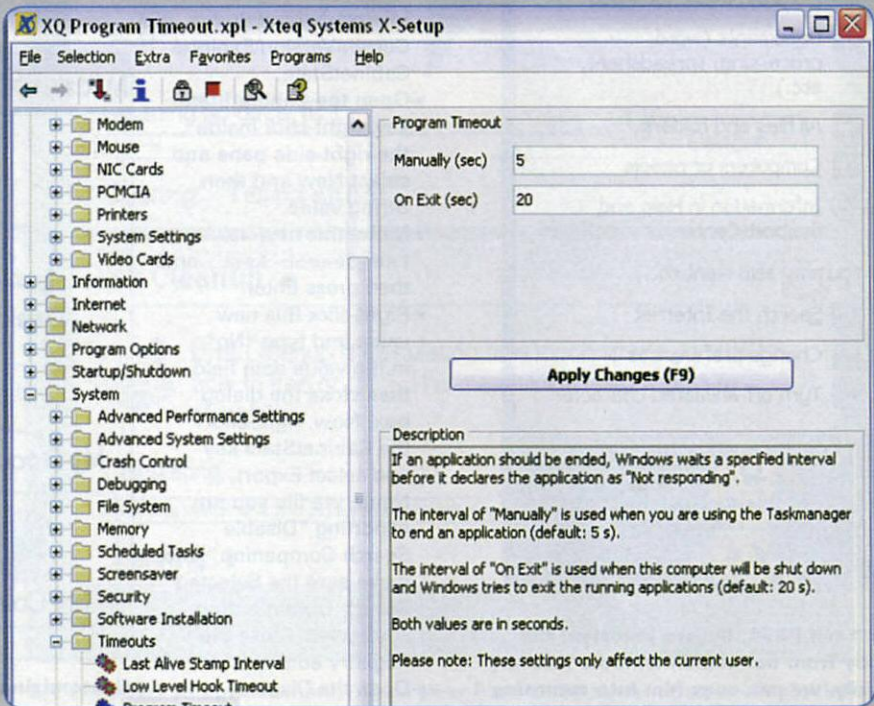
XQ Program Timeout.xpl - Xteq Systems X-Setup

File Selection Extra Favorites Programs Help

Modem
Mouse
NIC Cards
PCMCIA
Printers
System Settings
Video Cards
Information
Internet
Network
Program Options
Startup/Shutdown
System
Advanced Performance Settings
Advanced System Settings
Crash Control
Debugging
File System
Memory
Scheduled Tasks
Screensaver
Security
Software Installation
Timeouts
Last Alive Stamp Interval
Low Level Hook Timeout
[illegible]

Program Timeout

Manually (sec) 5

On Exit (sec) 20

Apply Changes (F9)

Description

If an application should be ended, Windows waits a specified interval before it declares the application as "Not responding".

The interval of "Manually" is used when you are using the Taskmanager to end an application (default: 5 s).

The interval of "On Exit" is used when this computer will be shut down and Windows tries to exit the running applications (default: 20 s).

Both values are in seconds.

Please note: These settings only affect the current user.